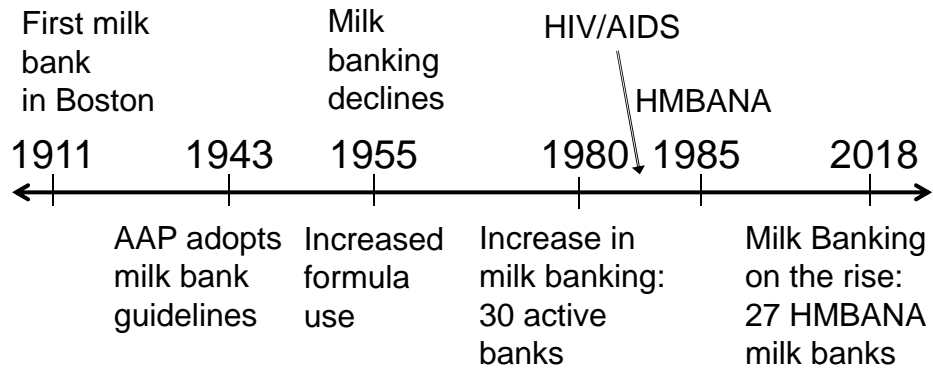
First milk bank in Boston

Milk banking declines

HIV/AIDS

HMBANA

1911 1943 1955 1980 1985 2018

AAP adopts milk bank guidelines

Increased formula use

Increase in milk banking: 30 active banks

Milk Banking on the rise: 27 HMBANA milk banks